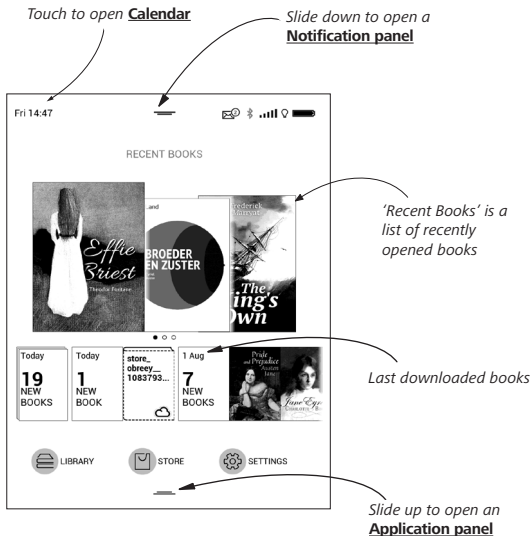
Touch to open **Calendar**

Slide down to open a **Notification panel**

Fri 14:47

RECENT BOOKS

Effie Briest

Theodor Fontane

...and

BROEDER EN ZUSTER

Frederick Marryat

The King's Own

'Recent Books' is a list of recently opened books

Today 19 NEW BOOKS

Today 1 NEW BOOK

store_ obreey_ 1083793...

1 Aug 7 NEW BOOKS

Pride and Prejudice Austen

Jane Eyre

Last downloaded books

LIBRARY

STORE

SETTINGS

Slide up to open an **Application panel**